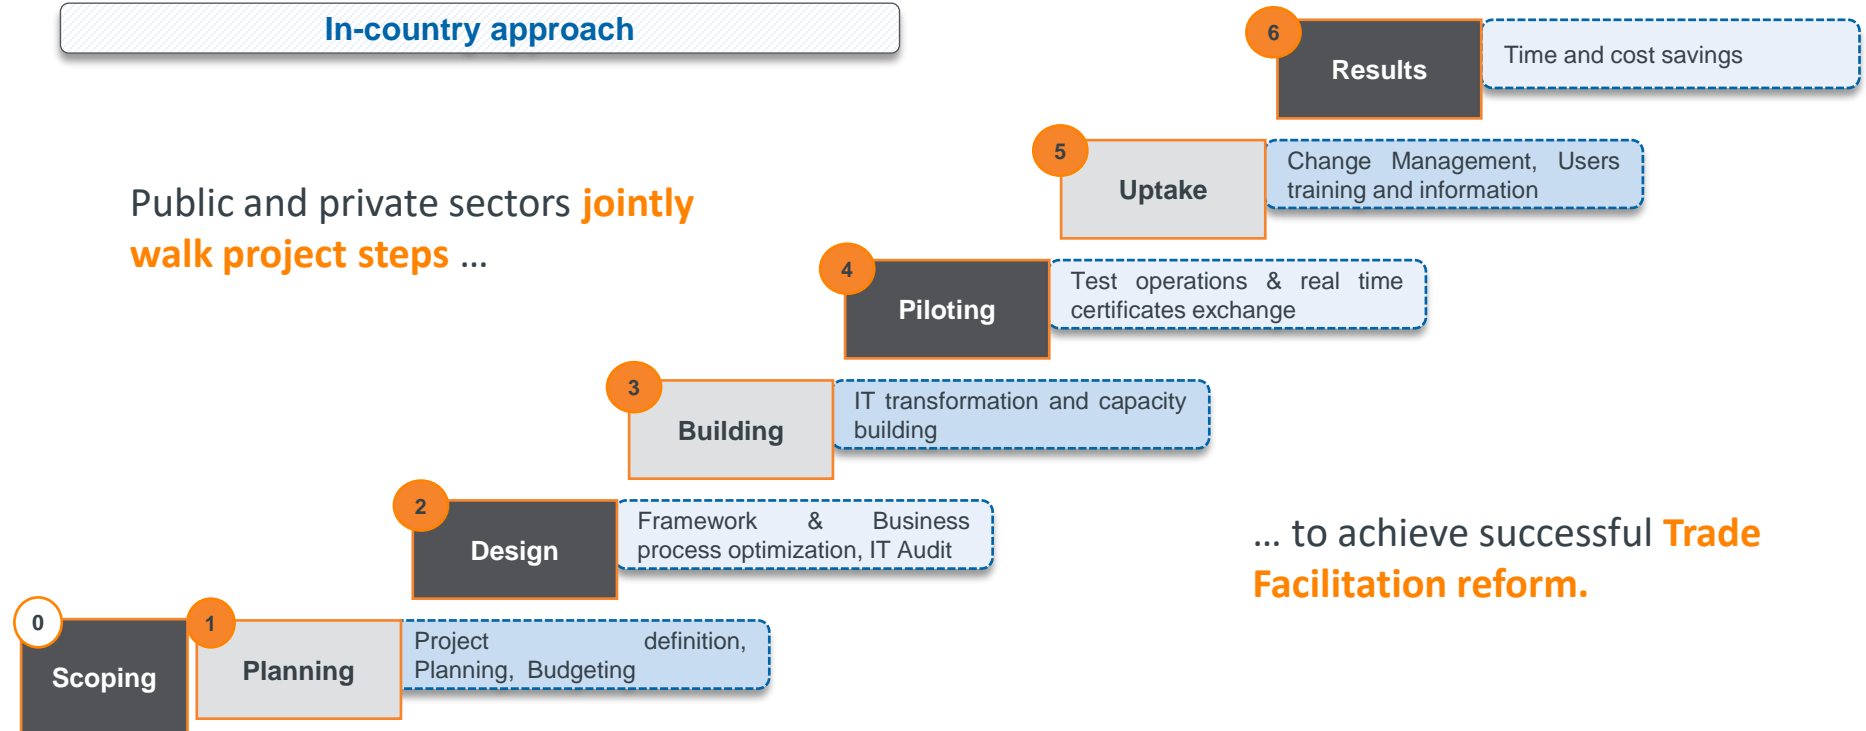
In-country approach

Public and private sectors jointly walk project steps …

6 Results
Time and cost savings

5 Uptake
Change Management, Users training and information

4 Piloting
Test operations & real time certificates exchange

3 Building
IT transformation and capacity building

2 Design
Framework & Business process optimization, IT Audit

1 Planning
Project definition, Planning, Budgeting

0 Scoping

… to achieve successful Trade Facilitation reform.